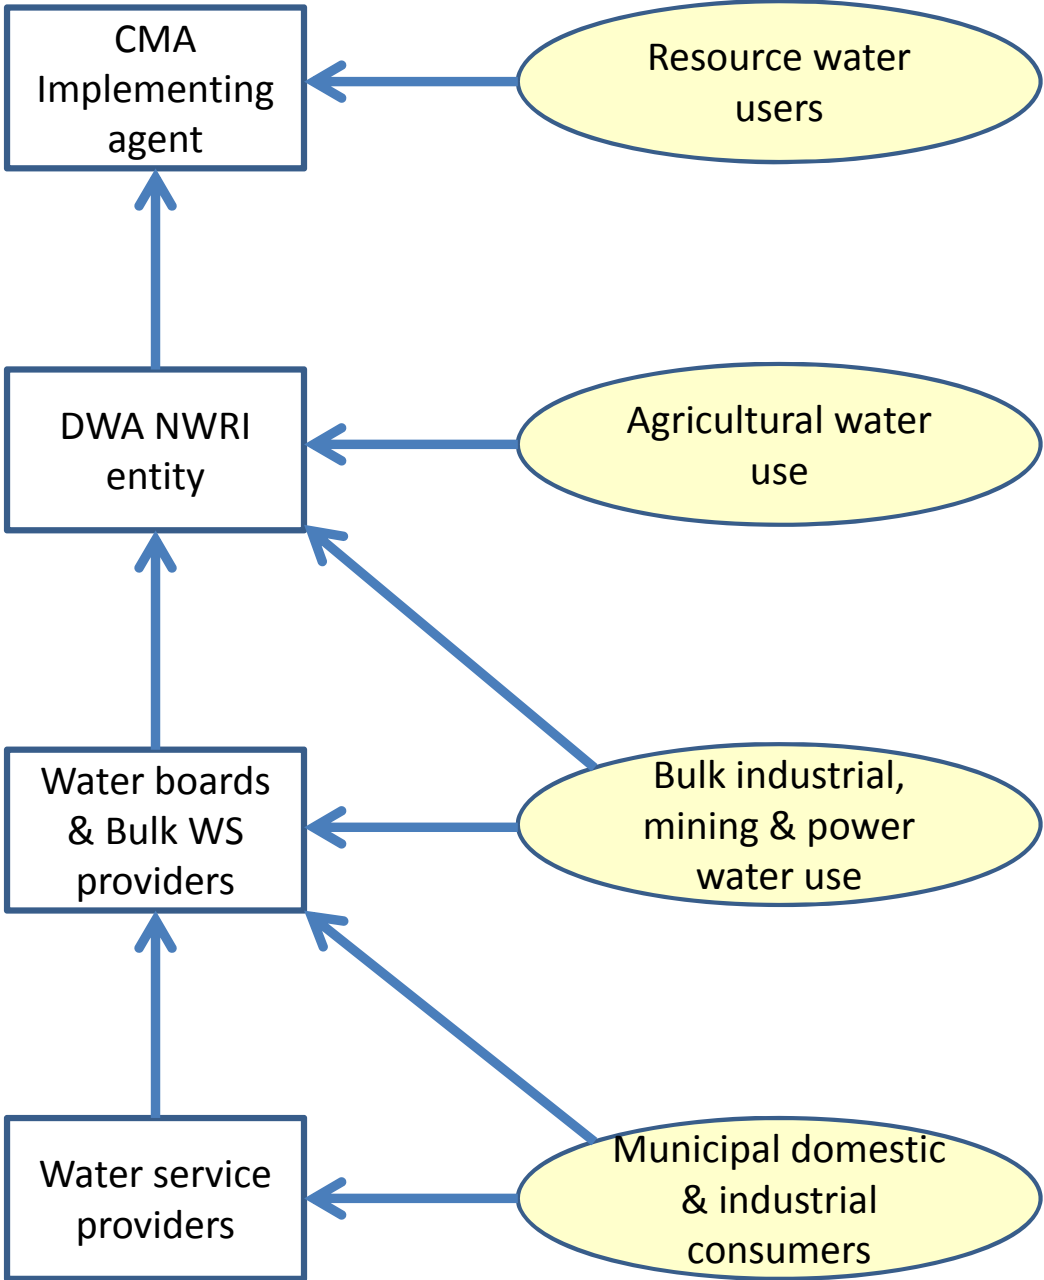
CMA Implementing agent

Resource water users

DWA NWRI entity

Agricultural water use

Water boards & Bulk WS providers

Bulk industrial, mining & power water use

Water service providers

Municipal domestic & industrial consumers